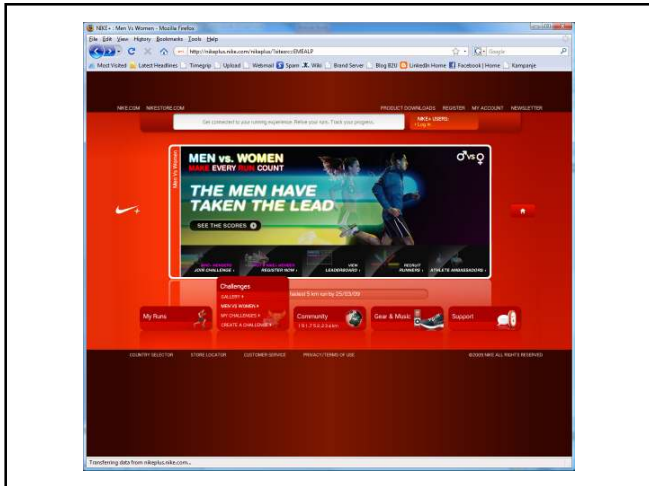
NIKE+ - Men Vs Women - Mozilla Firefox

File Edit View History Bookmarks Tools Help

http://nikeplus.nike.com/nikeplus/?locale=EMEALP

Google

Most Visited Latest Headlines Timegrip Upload Webmail Spam Wiki Brand Server Blog B2U LinkedIn Home Facebook | Home Kampanje

NIKE.COM NIKESTORE.COM

PRODUCT DOWNLOADS REGISTER MY ACCOUNT NEWSLETTER

Get connected to your running experience. Relive your runs. Track your progress.

NIKE+ USERS: Log In

Men Vs Women

MEN vs. WOMEN

MAKE EVERY RUN COUNT

♂vs♀

THE MEN HAVE TAKEN THE LEAD

SEE THE SCORES

JOIN CHALLENGE

REGISTER NOW

VIEW LEADERBOARD

RECRUIT RUNNERS

ATHLETE AMBASSADORS

Challenges

GALLERY

MEN VS WOMEN

MY CHALLENGES

CREATE A CHALLENGE

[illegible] completed 5 km run by 25/03/09

My Runs

Community

Gear & Music

Support

COUNTRY SELECTOR STORE LOCATOR CUSTOMER SERVICE PRIVACY/TERMS OF USE

©2009 NIKE ALL RIGHTS RESERVED

Transferring data from nikeplus.nike.com...